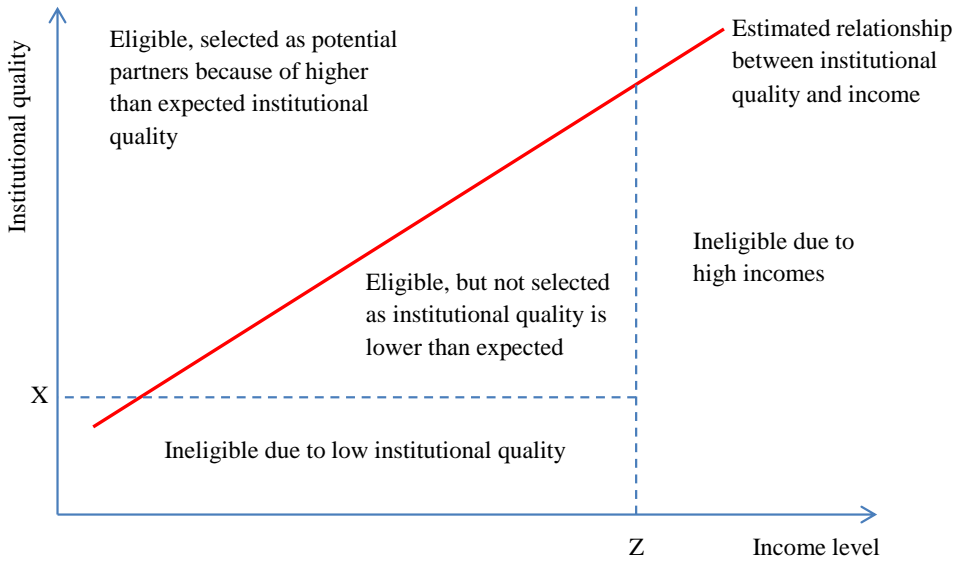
Institutional quality

Eligible, selected as potential partners because of higher than expected institutional quality

Estimated relationship between institutional quality and income

Ineligible due to high incomes

Eligible, but not selected as institutional quality is lower than expected

X

Ineligible due to low institutional quality

Z

Income level